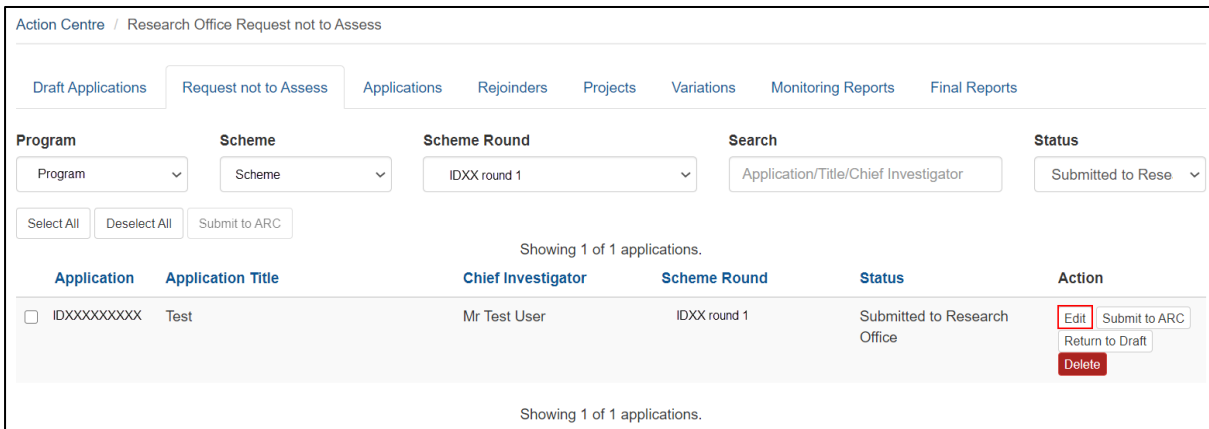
Action Centre / Research Office Request not to Assess

Draft Applications | Request not to Assess | Applications | Rejoinders | Projects | Variations | Monitoring Reports | Final Reports

Program
Program

Scheme
Scheme

Scheme Round
IDXX round 1

Search
Application/Title/Chief Investigator

Status
Submitted to Rese

Select All | Deselect All | Submit to ARC

Showing 1 of 1 applications.

| | Application | Application Title | Chief Investigator | Scheme Round | Status | Action |
|---|---|---|---|---|---|---|
| ☐ | IDXXXXXXXXX | Test | Mr Test User | IDXX round 1 | Submitted to Research Office | Edit Submit to ARC Return to Draft Delete |

Showing 1 of 1 applications.